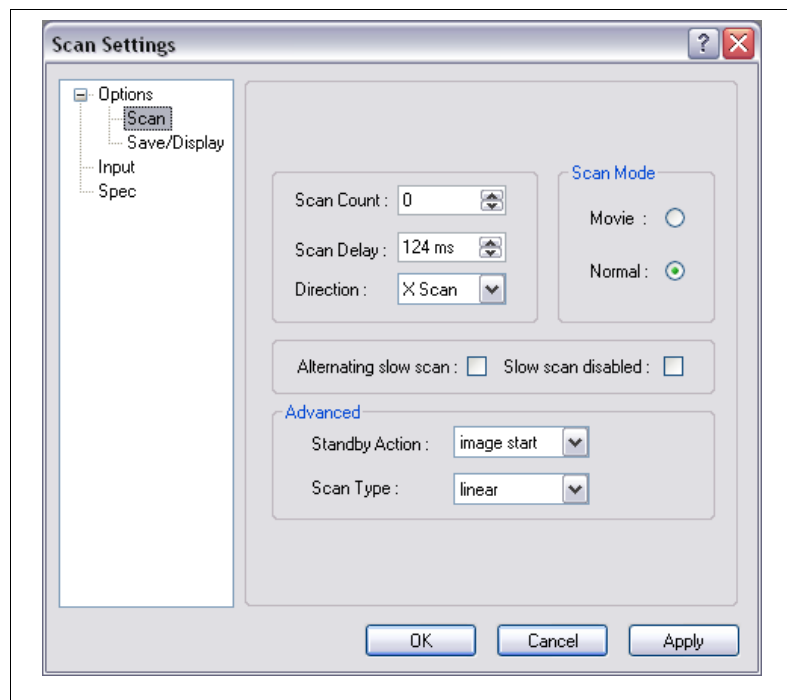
Scan Settings

?

Options
Scan
Save/Display
Input
Spec

Scan Count : 0

Scan Delay : 124 ms

Direction : X Scan

Scan Mode

Movie :

Normal :

Alternating slow scan :

Slow scan disabled :

Advanced

Standby Action : image start

Scan Type : linear

OK

Cancel

Apply